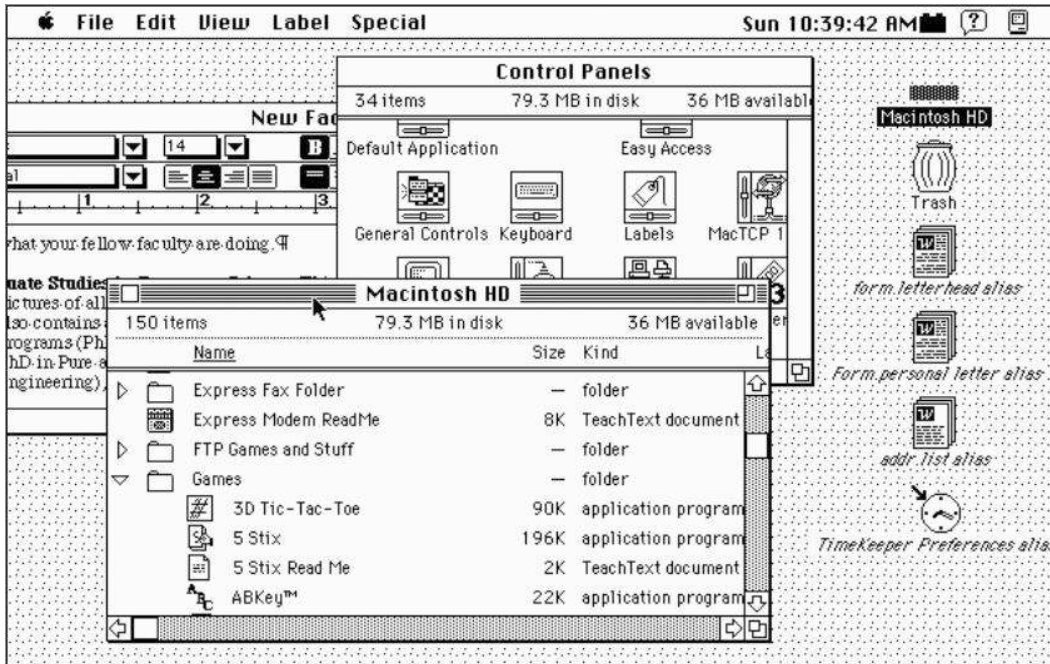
File Edit View Label Special

Sun 10:39:42 AM

Control Panels

34 items 79.3 MB in disk 36 MB available

Default Application Easy Access

General Controls Keyboard Labels MacTCP 1

New Fac

14

B

al

1 2 3

what your fellow faculty are doing.¶

uate Studies
ictures of all
lso contains
rograms (Ph
hD in Pure a
ngineering),

Macintosh HD

150 items 79.3 MB in disk 36 MB available

| Name | Size | Kind |
|---|---|---|
| Express Fax Folder | — | folder |
| Express Modem ReadMe | 8K | TeachText document |
| FTP Games and Stuff | — | folder |
| Games | — | folder |
| 3D Tic-Tac-Toe | 90K | application program |
| 5 Stix | 196K | application program |
| 5 Stix Read Me | 2K | TeachText document |
| ABKey™ | 22K | application program |

Macintosh HD

Trash

form.letterhead alias

Form.personal letter alias

addr.list alias

TimeKeeper Preferences alias